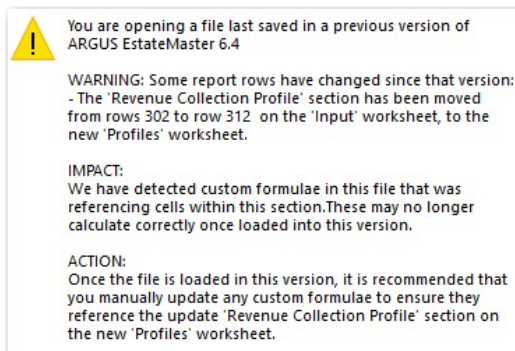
You are opening a file last saved in a previous version of ARGUS EstateMaster 6.4

WARNING: Some report rows have changed since that version:
- The 'Revenue Collection Profile' section has been moved from rows 302 to row 312 on the 'Input' worksheet, to the new 'Profiles' worksheet.

IMPACT:
We have detected custom formulae in this file that was referencing cells within this section.These may no longer calculate correctly once loaded into this version.

ACTION:
Once the file is loaded in this version, it is recommended that you manually update any custom formulae to ensure they reference the update 'Revenue Collection Profile' section on the new 'Profiles' worksheet.